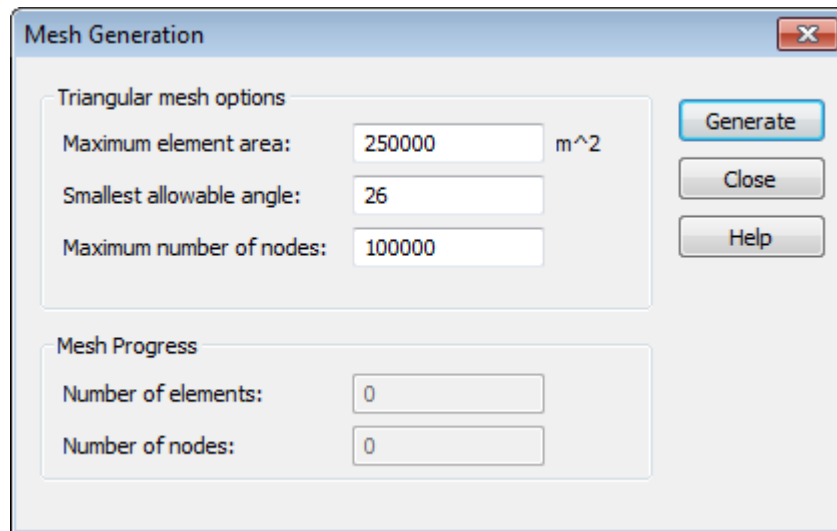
Mesh Generation

Triangular mesh options

Maximum element area: 250000 m^2

Smallest allowable angle: 26

Maximum number of nodes: 100000

Generate

Close

Help

Mesh Progress

Number of elements: 0

Number of nodes: 0